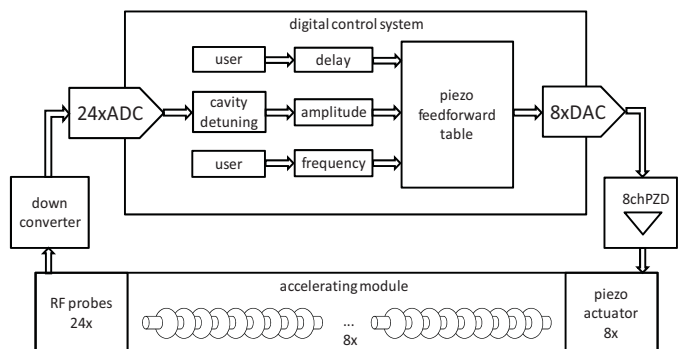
digital control system

user

delay

24xADC

cavity detuning

amplitude

piezo feedforward table

8xDAC

user

frequency

down converter

8chPZD

accelerating module

RF probes 24x

...

8x

piezo actuator 8x